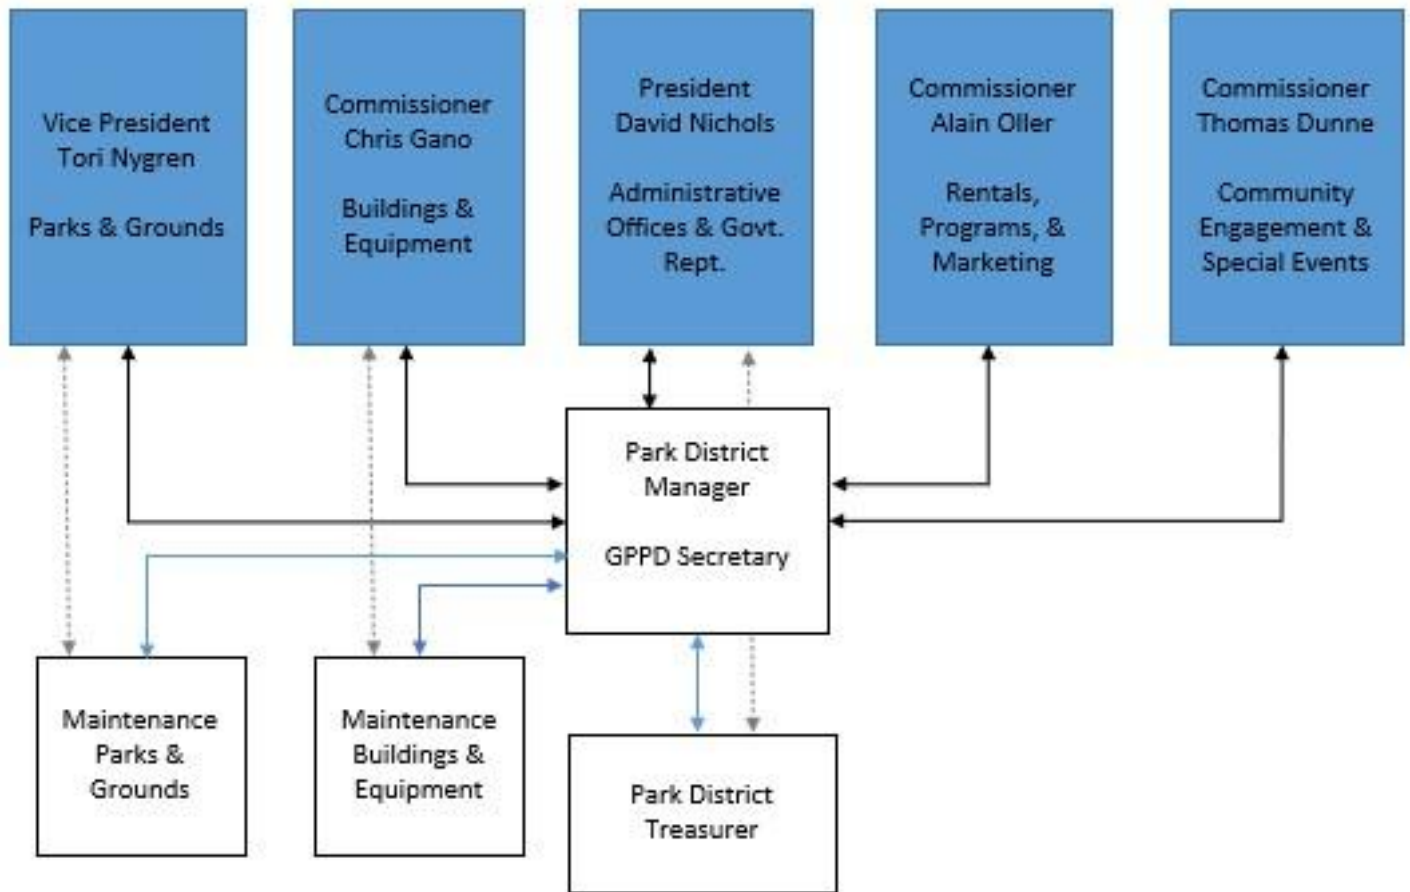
Vice President
Tori Nygren

Parks & Grounds

Commissioner
Chris Gano

Buildings & Equipment

President
David Nichols

Administrative Offices & Govt. Rept.

Commissioner
Alain Oller

Rentals, Programs, & Marketing

Commissioner
Thomas Dunne

Community Engagement & Special Events

Park District Manager

GPPD Secretary

Maintenance Parks & Grounds

Maintenance Buildings & Equipment

Park District Treasurer